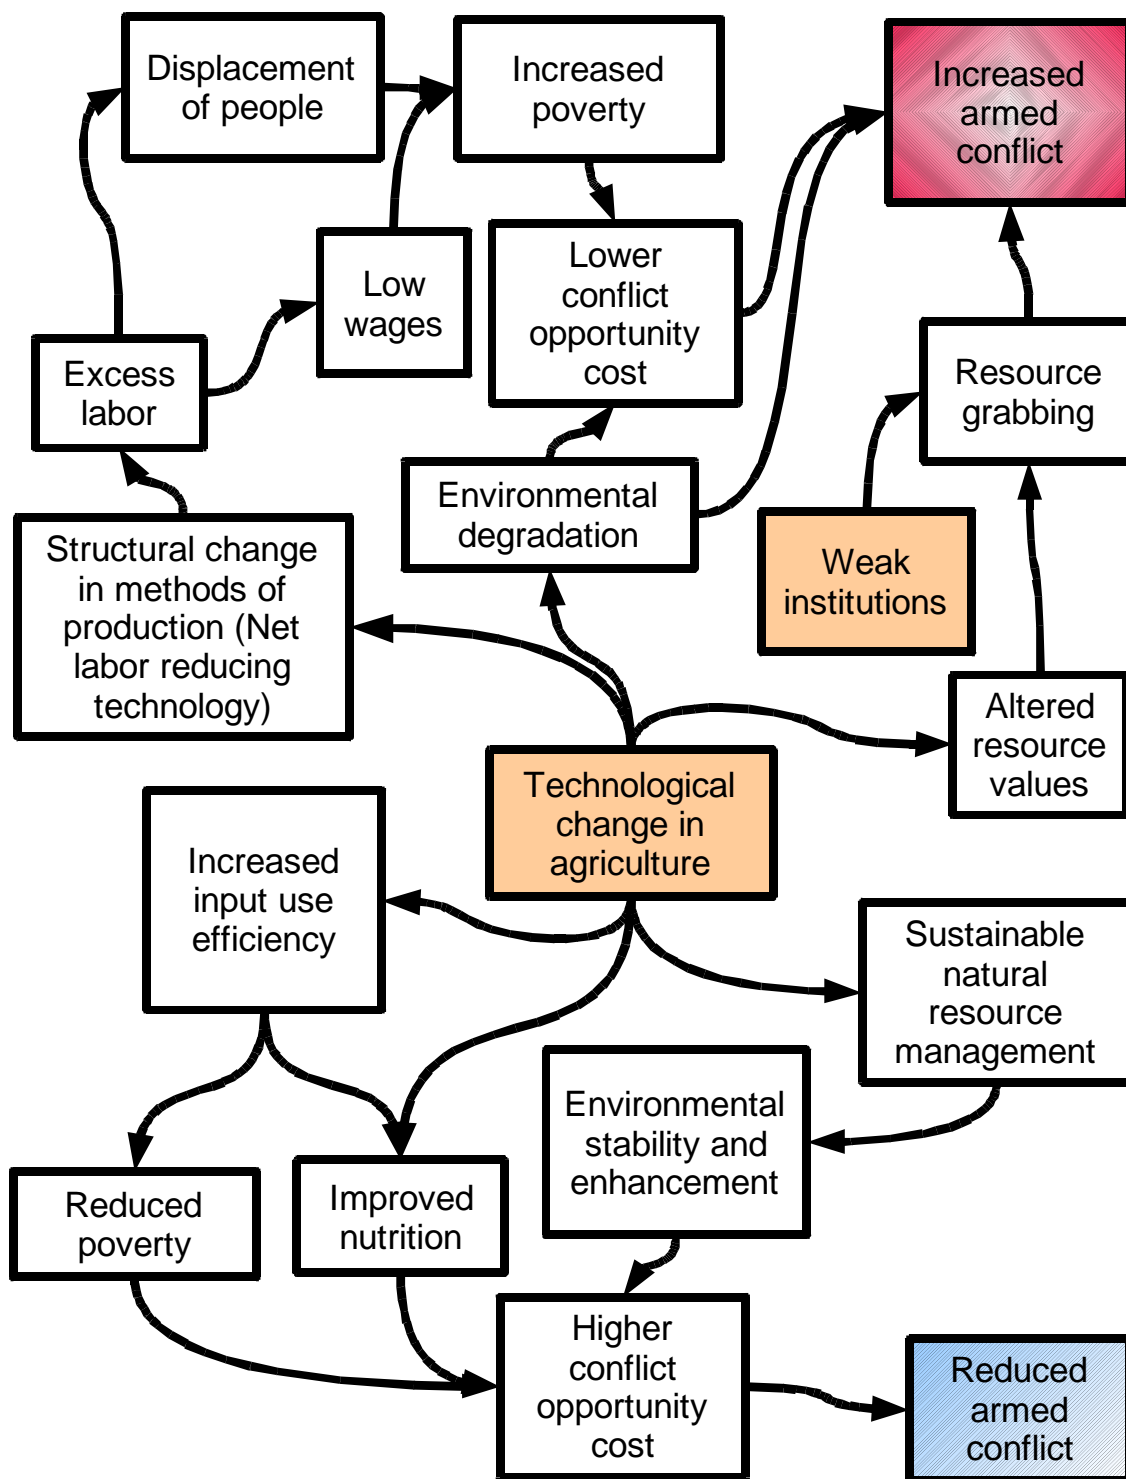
Displacement of people

Increased poverty

Increased armed conflict

Low wages

Lower conflict opportunity cost

Excess labor

Resource grabbing

Environmental degradation

Structural change in methods of production (Net labor reducing technology)

Weak institutions

Altered resource values

Technological change in agriculture

Increased input use efficiency

Sustainable natural resource management

Environmental stability and enhancement

Reduced poverty

Improved nutrition

Higher conflict opportunity cost

Reduced armed conflict